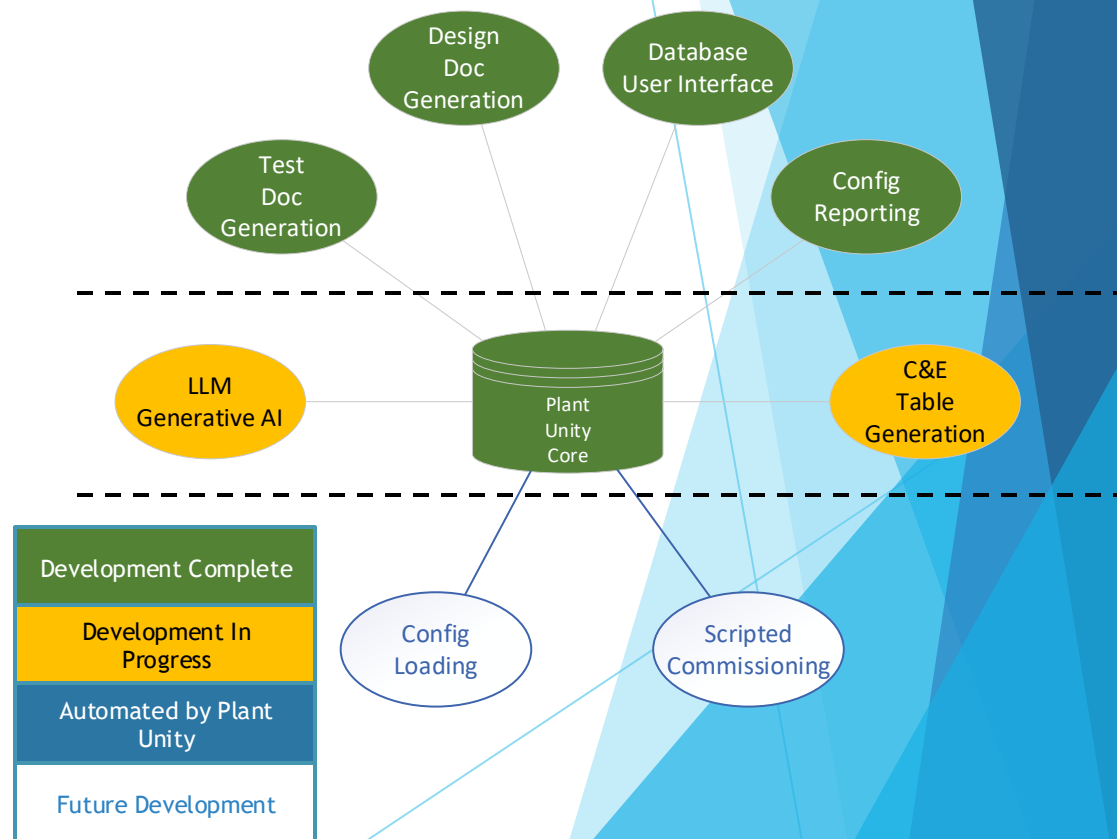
Design Doc Generation

Database User Interface

Test Doc Generation

Config Reporting

LLM Generative AI

Plant Unity Core

C&E Table Generation

Development Complete

Development In Progress

Automated by Plant Unity

Future Development

Config Loading

Scripted Commissioning